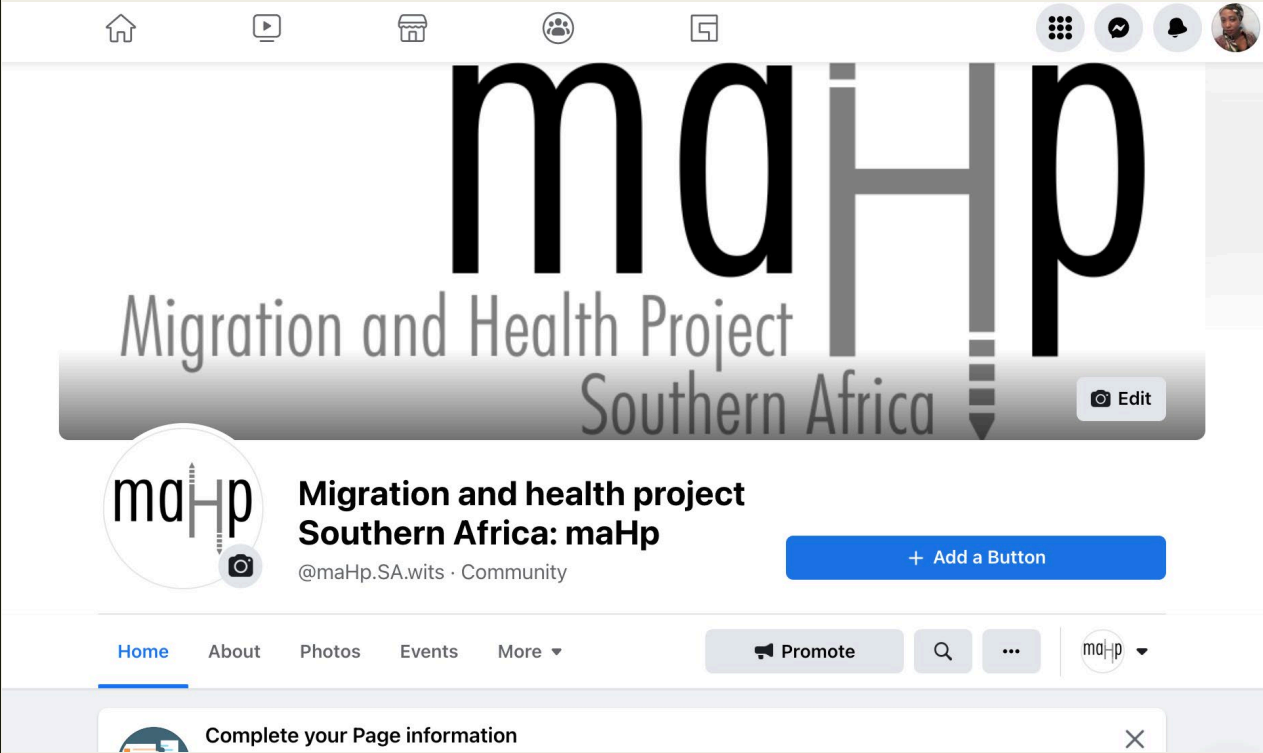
maHp
Migration and Health Project
Southern Africa

Edit

maHp

Migration and health project Southern Africa: maHp
@maHp.SA.wits · Community

+ Add a Button

Home About Photos Events More

Promote

···

maHp

Complete your Page information